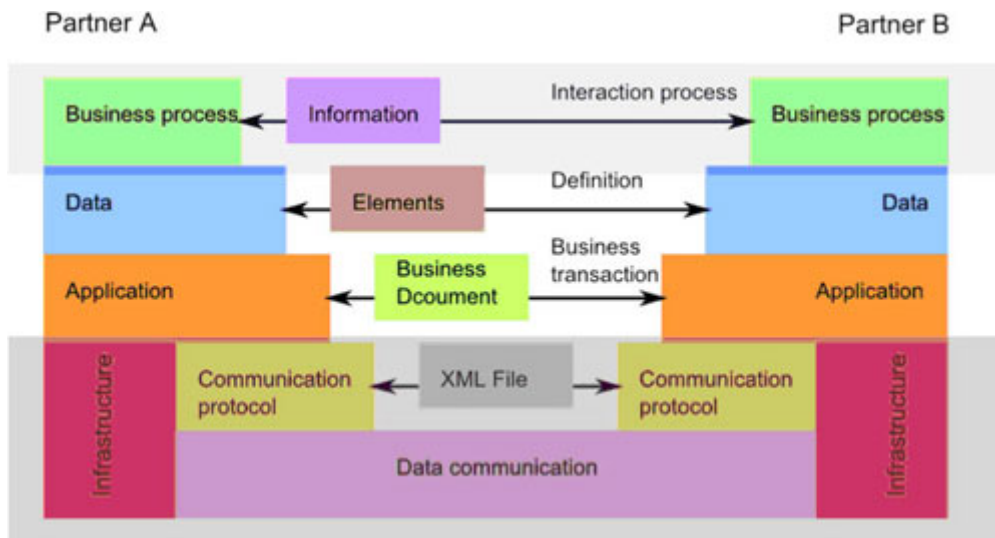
Partner A

Partner B

Business process

Information

Interaction process

Business process

Data

Elements

Definition

Data

Application

Business Dcoument

Business transaction

Application

Infrastructure

Communication protocol

XML File

Communication protocol

Infrastructure

Data communication